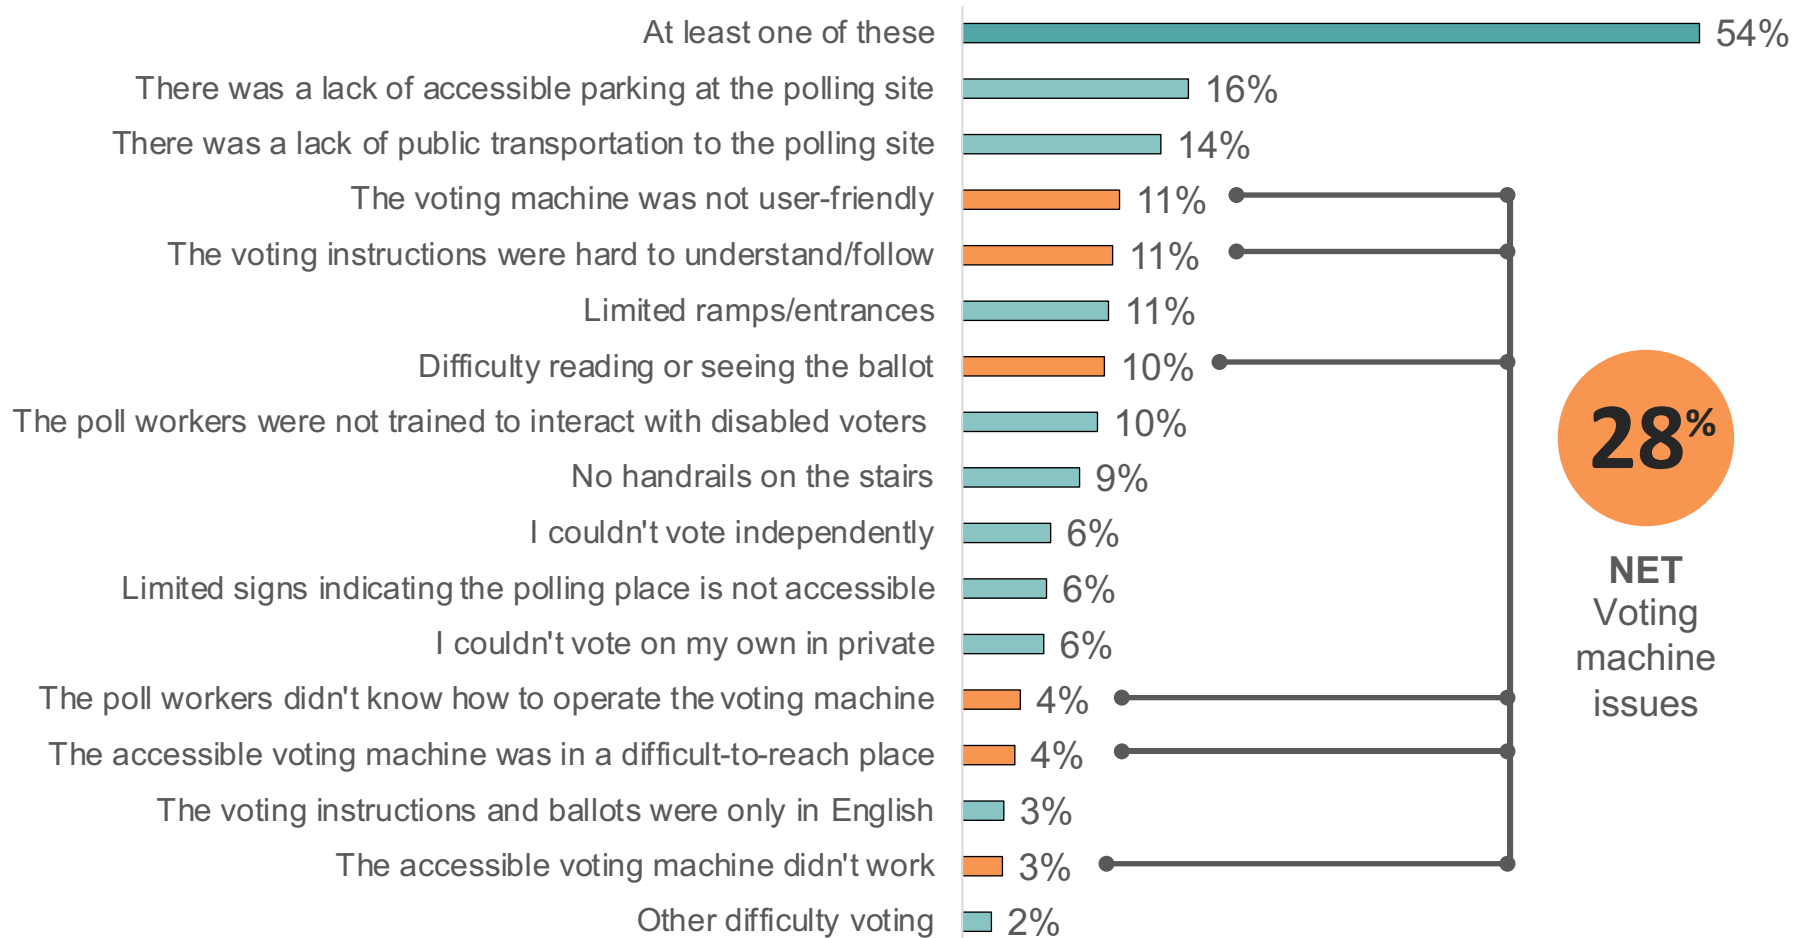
At least one of these 54%
There was a lack of accessible parking at the polling site 16%
There was a lack of public transportation to the polling site 14%
The voting machine was not user-friendly 11%
The voting instructions were hard to understand/follow 11%
Limited ramps/entrances 11%
Difficulty reading or seeing the ballot 10%
The poll workers were not trained to interact with disabled voters 10%
No handrails on the stairs 9%
I couldn't vote independently 6%
Limited signs indicating the polling place is not accessible 6%
I couldn't vote on my own in private 6%
The poll workers didn't know how to operate the voting machine 4%
The accessible voting machine was in a difficult-to-reach place 4%
The voting instructions and ballots were only in English 3%
The accessible voting machine didn't work 3%
Other difficulty voting 2%

28%
NET Voting machine issues